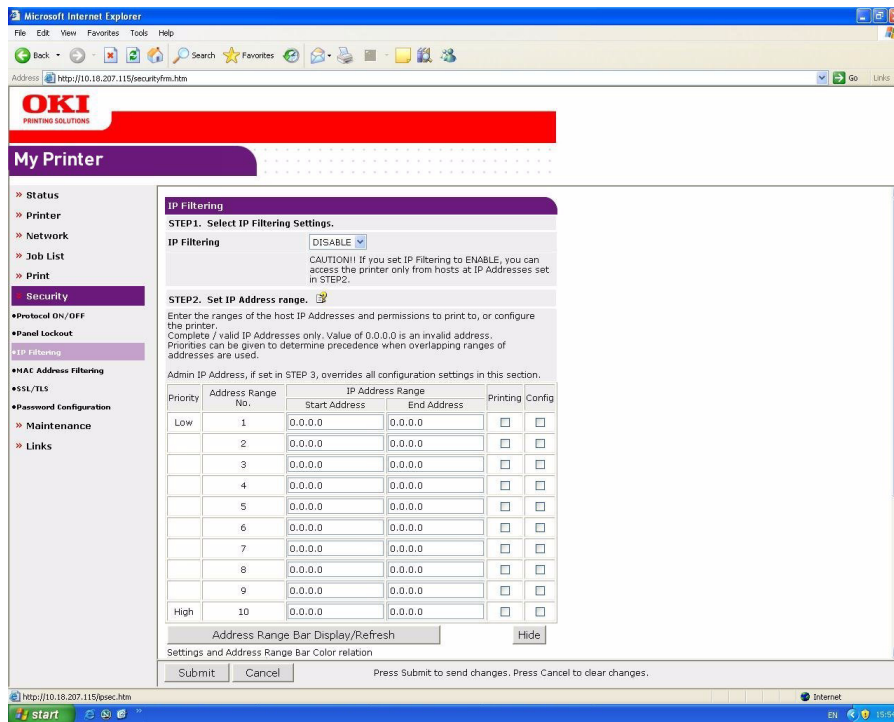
Microsoft Internet Explorer
File Edit View Favorites Tools Help
Back Search Favorites
Address http://10.18.207.115/securityfrm.htm
Go Links

OKI
PRINTING SOLUTIONS

My Printer

» Status
» Printer
» Network
» Job List
» Print
» Security
•Protocol ON/OFF
•Panel Lockout
•IP Filtering
•MAC Address Filtering
•SSL/TLS
•Password Configuration
» Maintenance
» Links

IP Filtering
STEP1. Select IP Filtering Settings.
IP Filtering DISABLE
CAUTION!! If you set IP Filtering to ENABLE, you can access the printer only from hosts at IP Addresses set in STEP2.

STEP2. Set IP Address range.
Enter the ranges of the host IP Addresses and permissions to print to, or configure the printer.
Complete / valid IP Addresses only. Value of 0.0.0.0 is an invalid address.
Priorities can be given to determine precedence when overlapping ranges of addresses are used.

Admin IP Address, if set in STEP 3, overrides all configuration settings in this section.

| Priority | Address Range No. | IP Address Range Start Address | IP Address Range End Address | Printing | Config |
|---|---|---|---|---|---|
| Low | 1 | 0.0.0.0 | 0.0.0.0 | | |
| | 2 | 0.0.0.0 | 0.0.0.0 | | |
| | 3 | 0.0.0.0 | 0.0.0.0 | | |
| | 4 | 0.0.0.0 | 0.0.0.0 | | |
| | 5 | 0.0.0.0 | 0.0.0.0 | | |
| | 6 | 0.0.0.0 | 0.0.0.0 | | |
| | 7 | 0.0.0.0 | 0.0.0.0 | | |
| | 8 | 0.0.0.0 | 0.0.0.0 | | |
| | 9 | 0.0.0.0 | 0.0.0.0 | | |
| High | 10 | 0.0.0.0 | 0.0.0.0 | | |

Address Range Bar Display/Refresh Hide
Settings and Address Range Bar Color relation

Submit Cancel Press Submit to send changes. Press Cancel to clear changes.

http://10.18.207.115/ipsec.htm
Internet
start
EN 15:5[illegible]